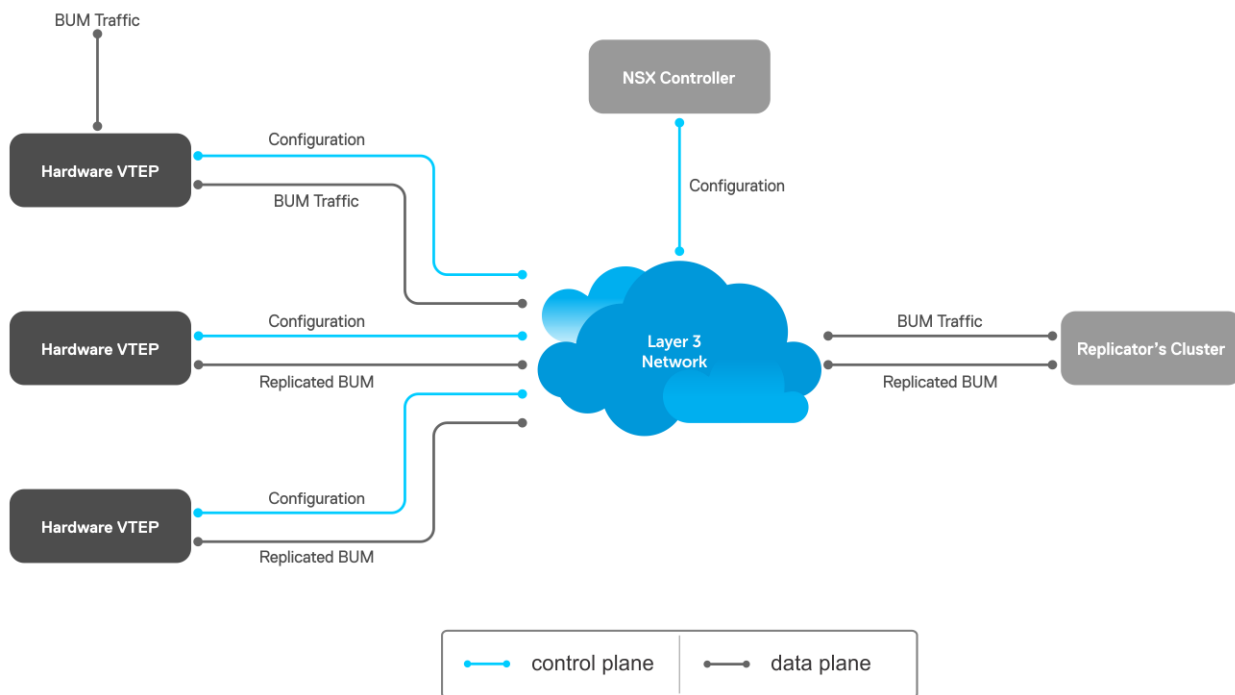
BUM Traffic

NSX Controller

Hardware VTEP

Configuration

BUM Traffic

Configuration

Layer 3 Network

Configuration

Hardware VTEP

Replicated BUM

BUM Traffic

Replicator's Cluster

Replicated BUM

Hardware VTEP

Configuration

Replicated BUM

control plane

data plane